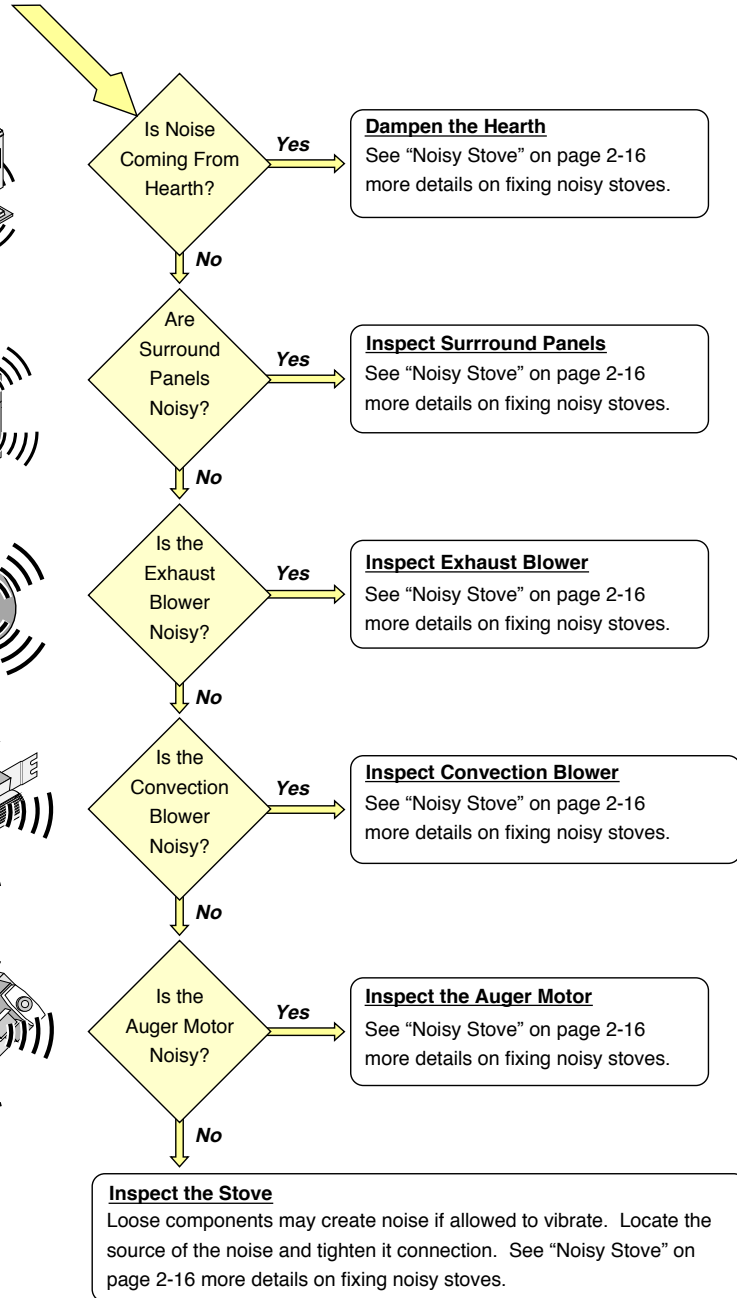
Is Noise Coming From Hearth?

Yes

Dampen the Hearth
See “Noisy Stove” on page 2-16 more details on fixing noisy stoves.

No

Are Surround Panels Noisy?

Yes

Inspect Surrround Panels
See “Noisy Stove” on page 2-16 more details on fixing noisy stoves.

No

Is the Exhaust Blower Noisy?

Yes

Inspect Exhaust Blower
See “Noisy Stove” on page 2-16 more details on fixing noisy stoves.

No

Is the Convection Blower Noisy?

Yes

Inspect Convection Blower
See “Noisy Stove” on page 2-16 more details on fixing noisy stoves.

No

Is the Auger Motor Noisy?

Yes

Inspect the Auger Motor
See “Noisy Stove” on page 2-16 more details on fixing noisy stoves.

No

Inspect the Stove
Loose components may create noise if allowed to vibrate. Locate the source of the noise and tighten it connection. See “Noisy Stove” on page 2-16 more details on fixing noisy stoves.